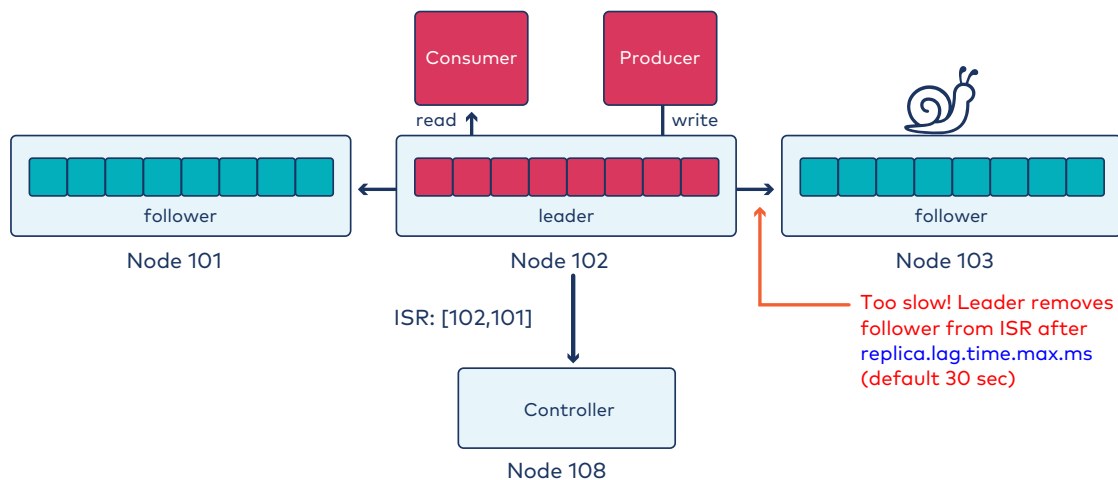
Consumer

Producer

read

write

follower

leader

follower

Node 101

Node 102

Node 103

ISR: [102,101]

Too slow! Leader removes follower from ISR after replica.lag.time.max.ms (default 30 sec)

Controller

Node 108